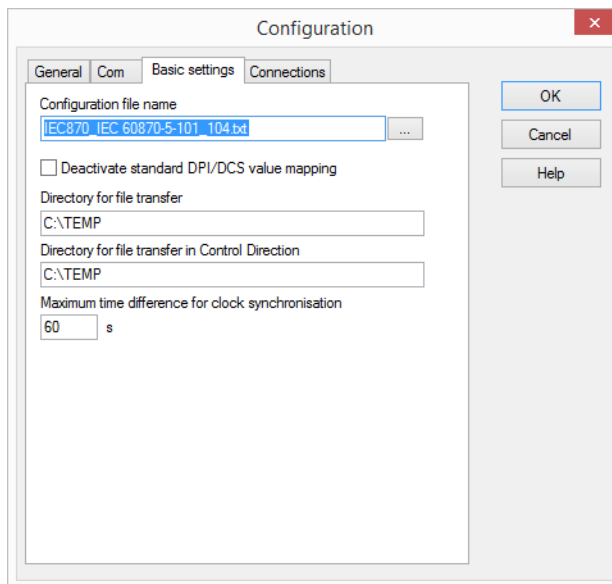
Configuration

General | Com | Basic settings | Connections

Configuration file name

IEC870_IEC 60870-5-101_104.txt ...

Deactivate standard DPI/DCS value mapping

Directory for file transfer

C:\TEMP

Directory for file transfer in Control Direction

C:\TEMP

Maximum time difference for clock synchronisation

60 s

OK

Cancel

Help